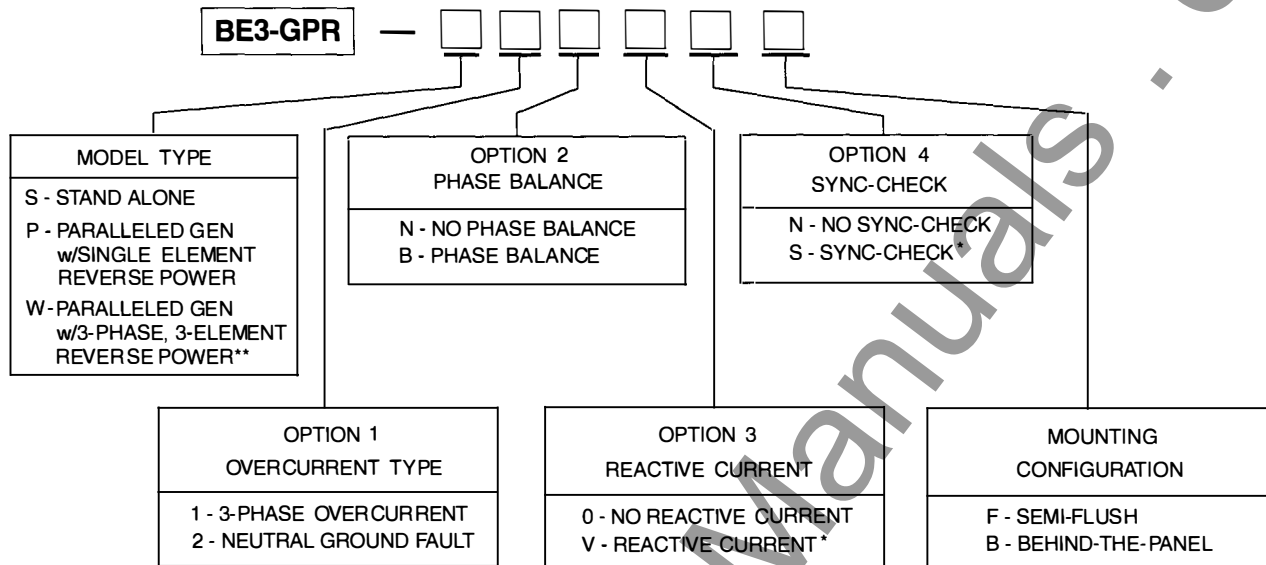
BE3-GPR —

MODEL TYPE

S - STAND ALONE
P - PARALLELED GEN w/SINGLE ELEMENT REVERSE POWER
W - PARALLELED GEN w/3-PHASE, 3-ELEMENT REVERSE POWER**

OPTION 2
PHASE BALANCE

N - NO PHASE BALANCE
B - PHASE BALANCE

OPTION 4
SYNC-CHECK

N - NO SYNC-CHECK
S - SYNC-CHECK*

OPTION 1
OVERCURRENT TYPE

1 - 3-PHASE OVERCURRENT
2 - NEUTRAL GROUND FAULT

OPTION 3
REACTIVE CURRENT

0 - NO REACTIVE CURRENT
V - REACTIVE CURRENT*

MOUNTING
CONFIGURATION

F - SEMI-FLUSH
B - BEHIND-THE-PANEL

Manuals.